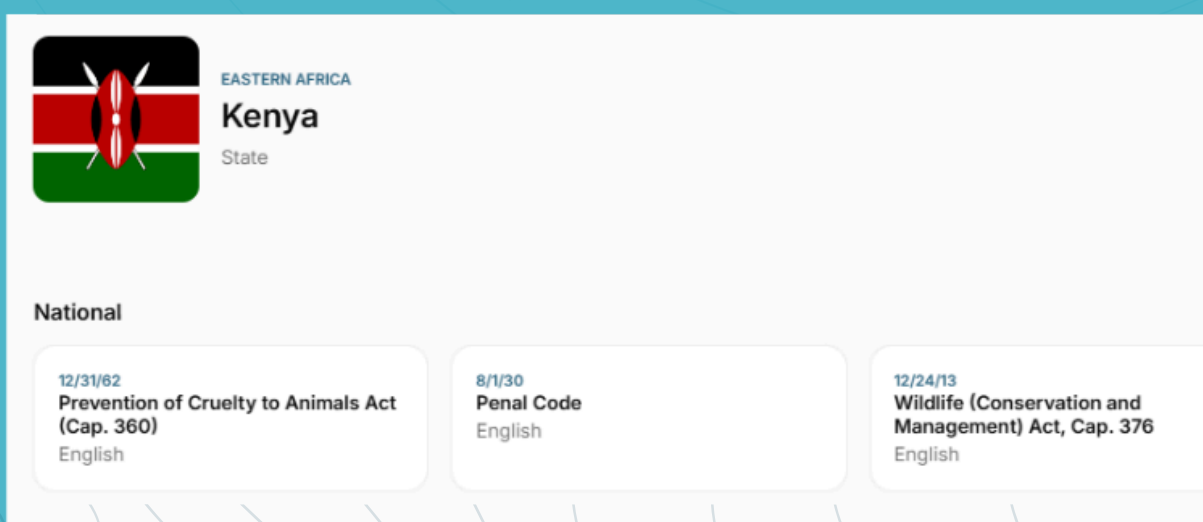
EASTERN AFRICA
Kenya
State

National

12/31/62
Prevention of Cruelty to Animals Act (Cap. 360)
English

8/1/30
Penal Code
English

12/24/13
Wildlife (Conservation and Management) Act, Cap. 376
English